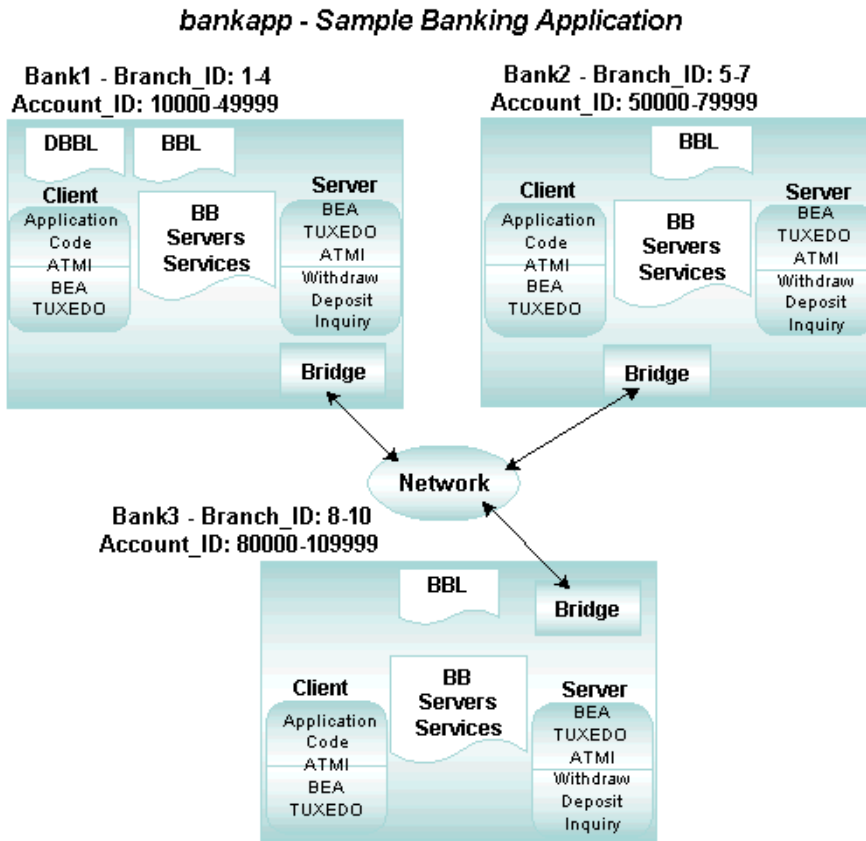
bankapp - Sample Banking Application

Bank1 - Branch_ID: 1-4
Account_ID: 10000-49999

DBBL
BBL
Client
Application Code
ATMI
BEA TUXEDO
BB Servers Services
Server
BEA TUXEDO ATMI
Withdraw
Deposit
Inquiry
Bridge

Bank2 - Branch_ID: 5-7
Account_ID: 50000-79999

BBL
Client
Application Code
ATMI
BEA TUXEDO
BB Servers Services
Server
BEA TUXEDO ATMI
Withdraw
Deposit
Inquiry
Bridge

Network

Bank3 - Branch_ID: 8-10
Account_ID: 80000-109999

BBL
Bridge
Client
Application Code
ATMI
BEA TUXEDO
BB Servers Services
Server
BEA TUXEDO ATMI
Withdraw
Deposit
Inquiry